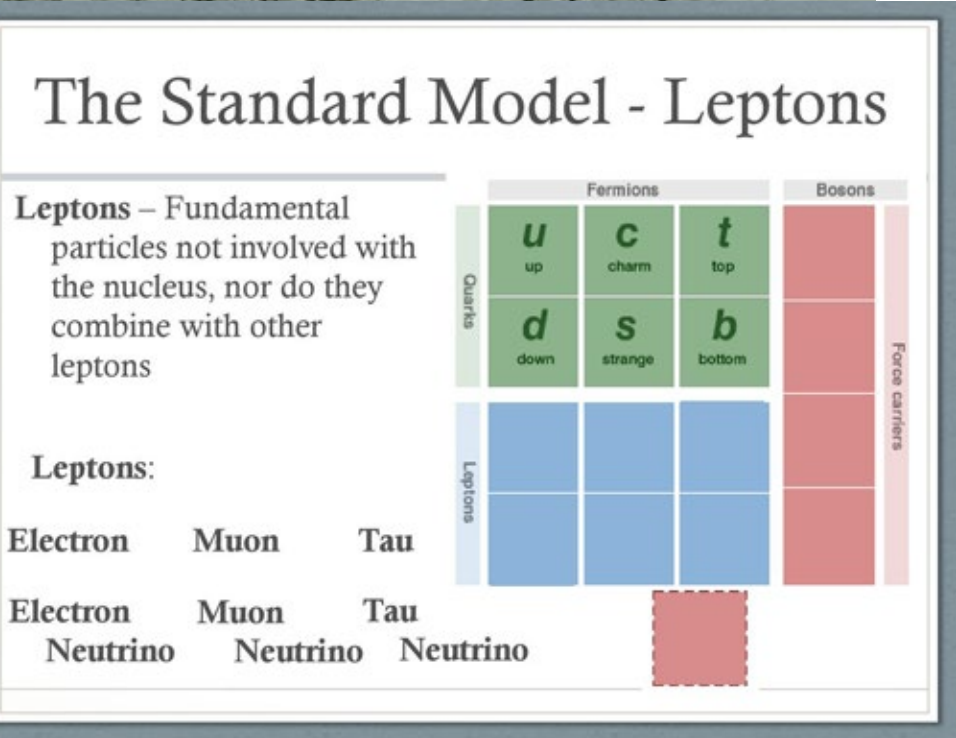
The Standard Model - Leptons

**Leptons** – Fundamental particles not involved with the nucleus, nor do they combine with other leptons

**Leptons**:

Electron Muon Tau

Electron Neutrino Muon Neutrino Tau Neutrino

Fermions

Bosons

Quarks

| u up | c charm | t top |
|---|---|---|
| d down | s strange | b bottom |

Leptons

Force carriers